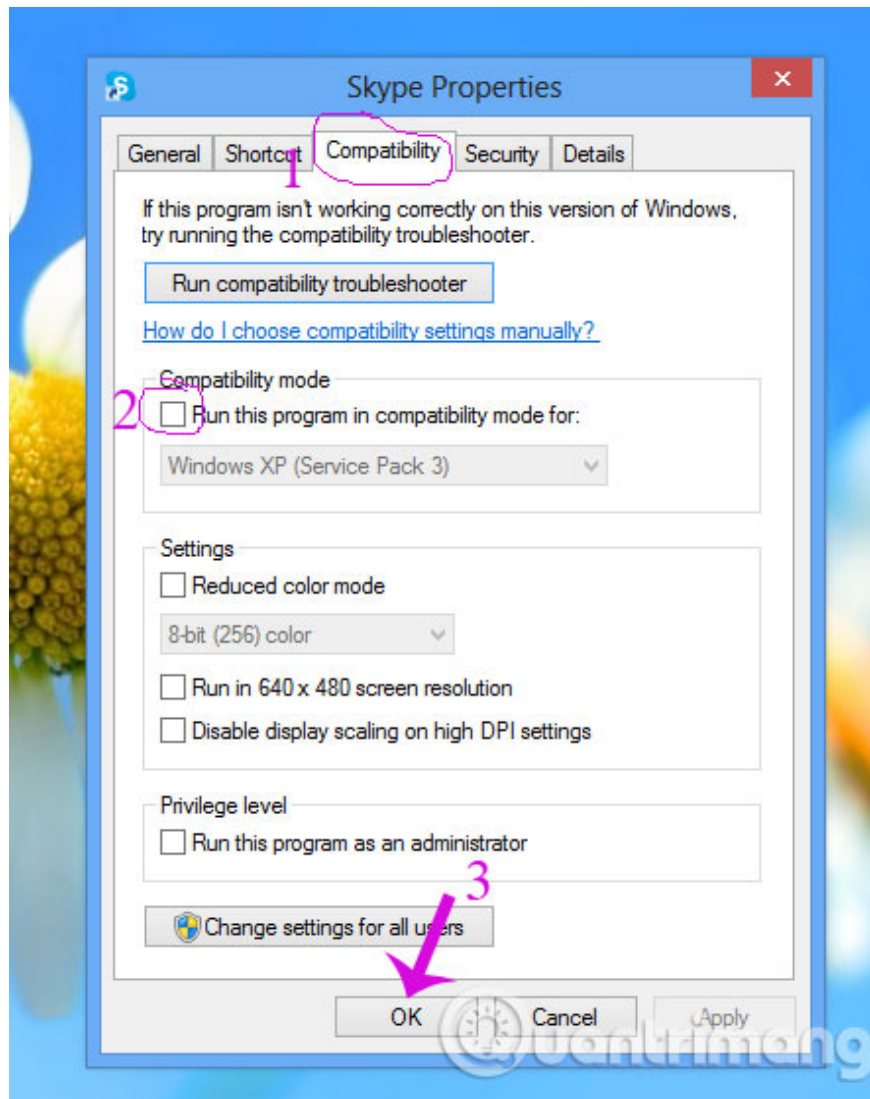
Skype Properties

General
Shortcut
Compatibility
Security
Details

1

If this program isn't working correctly on this version of Windows, try running the compatibility troubleshooter.

Run compatibility troubleshooter

How do I choose compatibility settings manually?

Compatibility mode

2

Run this program in compatibility mode for:

Windows XP (Service Pack 3)

Settings

Reduced color mode

8-bit (256) color

Run in 640 x 480 screen resolution

Disable display scaling on high DPI settings

Privilege level

Run this program as an administrator

3

Change settings for all users

OK
Cancel
Apply

Quantrimang